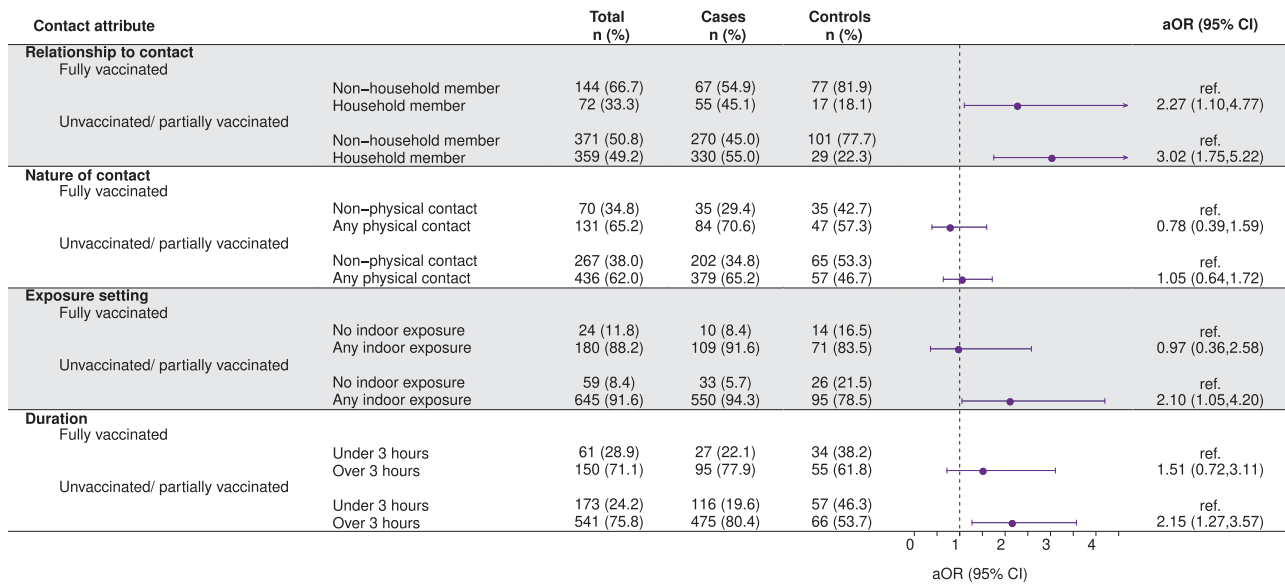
| Contact attribute | | Total n (%) | Cases n (%) | Controls n (%) | aOR (95% CI) |
|---|---|---|---|---|---|
| **Relationship to contact** | | | | | |
| Fully vaccinated | | | | | |
| | Non−household member | 144 (66.7) | 67 (54.9) | 77 (81.9) | ref. |
| | Household member | 72 (33.3) | 55 (45.1) | 17 (18.1) | 2.27 (1.10,4.77) |
| Unvaccinated/ partially vaccinated | | | | | |
| | Non−household member | 371 (50.8) | 270 (45.0) | 101 (77.7) | ref. |
| | Household member | 359 (49.2) | 330 (55.0) | 29 (22.3) | 3.02 (1.75,5.22) |
| **Nature of contact** | | | | | |
| Fully vaccinated | | | | | |
| | Non−physical contact | 70 (34.8) | 35 (29.4) | 35 (42.7) | ref. |
| | Any physical contact | 131 (65.2) | 84 (70.6) | 47 (57.3) | 0.78 (0.39,1.59) |
| Unvaccinated/ partially vaccinated | | | | | |
| | Non−physical contact | 267 (38.0) | 202 (34.8) | 65 (53.3) | ref. |
| | Any physical contact | 436 (62.0) | 379 (65.2) | 57 (46.7) | 1.05 (0.64,1.72) |
| **Exposure setting** | | | | | |
| Fully vaccinated | | | | | |
| | No indoor exposure | 24 (11.8) | 10 (8.4) | 14 (16.5) | ref. |
| | Any indoor exposure | 180 (88.2) | 109 (91.6) | 71 (83.5) | 0.97 (0.36,2.58) |
| Unvaccinated/ partially vaccinated | | | | | |
| | No indoor exposure | 59 (8.4) | 33 (5.7) | 26 (21.5) | ref. |
| | Any indoor exposure | 645 (91.6) | 550 (94.3) | 95 (78.5) | 2.10 (1.05,4.20) |
| **Duration** | | | | | |
| Fully vaccinated | | | | | |
| | Under 3 hours | 61 (28.9) | 27 (22.1) | 34 (38.2) | ref. |
| | Over 3 hours | 150 (71.1) | 95 (77.9) | 55 (61.8) | 1.51 (0.72,3.11) |
| Unvaccinated/ partially vaccinated | | | | | |
| | Under 3 hours | 173 (24.2) | 116 (19.6) | 57 (46.3) | ref. |
| | Over 3 hours | 541 (75.8) | 475 (80.4) | 66 (53.7) | 2.15 (1.27,3.57) |

0 1 2 3 4
aOR (95% CI)